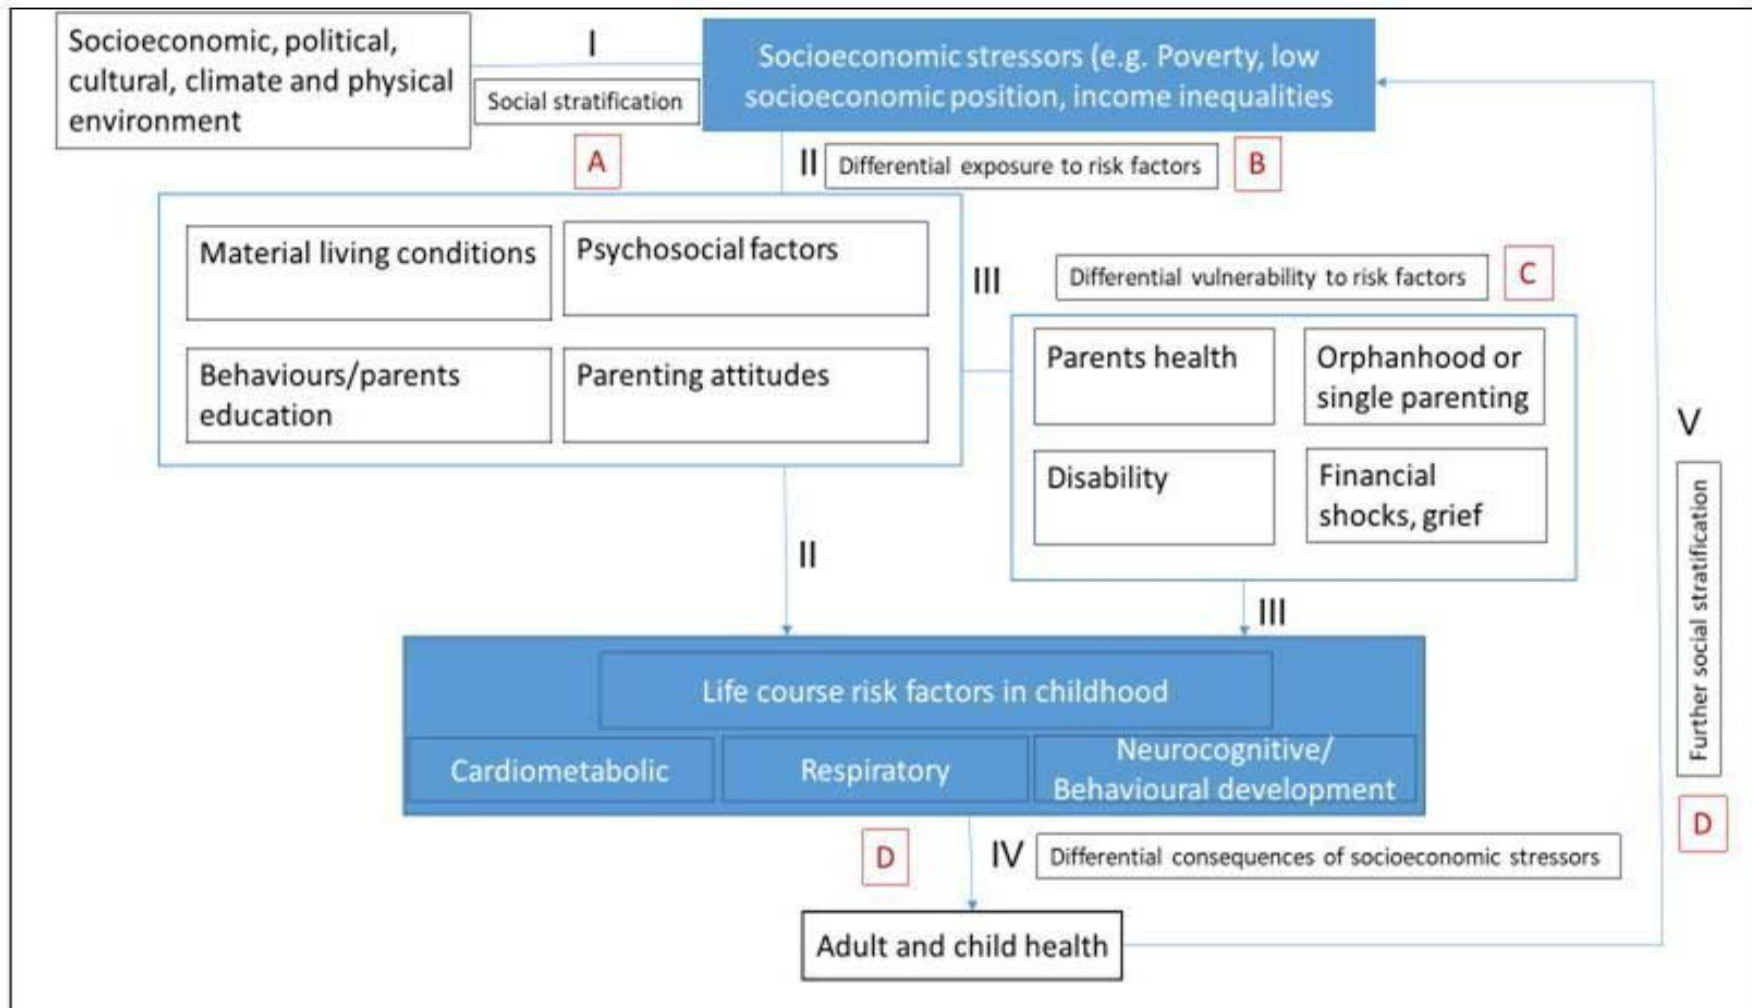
Socioeconomic, political, cultural, climate and physical environment

I

Social stratification

Socioeconomic stressors (e.g. Poverty, low socioeconomic position, income inequalities

A

II Differential exposure to risk factors

B

Material living conditions

Psychosocial factors

Behaviours/parents education

Parenting attitudes

III

Differential vulnerability to risk factors

C

Parents health

Orphanhood or single parenting

Disability

Financial shocks, grief

V

Further social stratification

II

III

Life course risk factors in childhood

Cardiometabolic

Respiratory

Neurocognitive/ Behavioural development

D

IV Differential consequences of socioeconomic stressors

D

Adult and child health